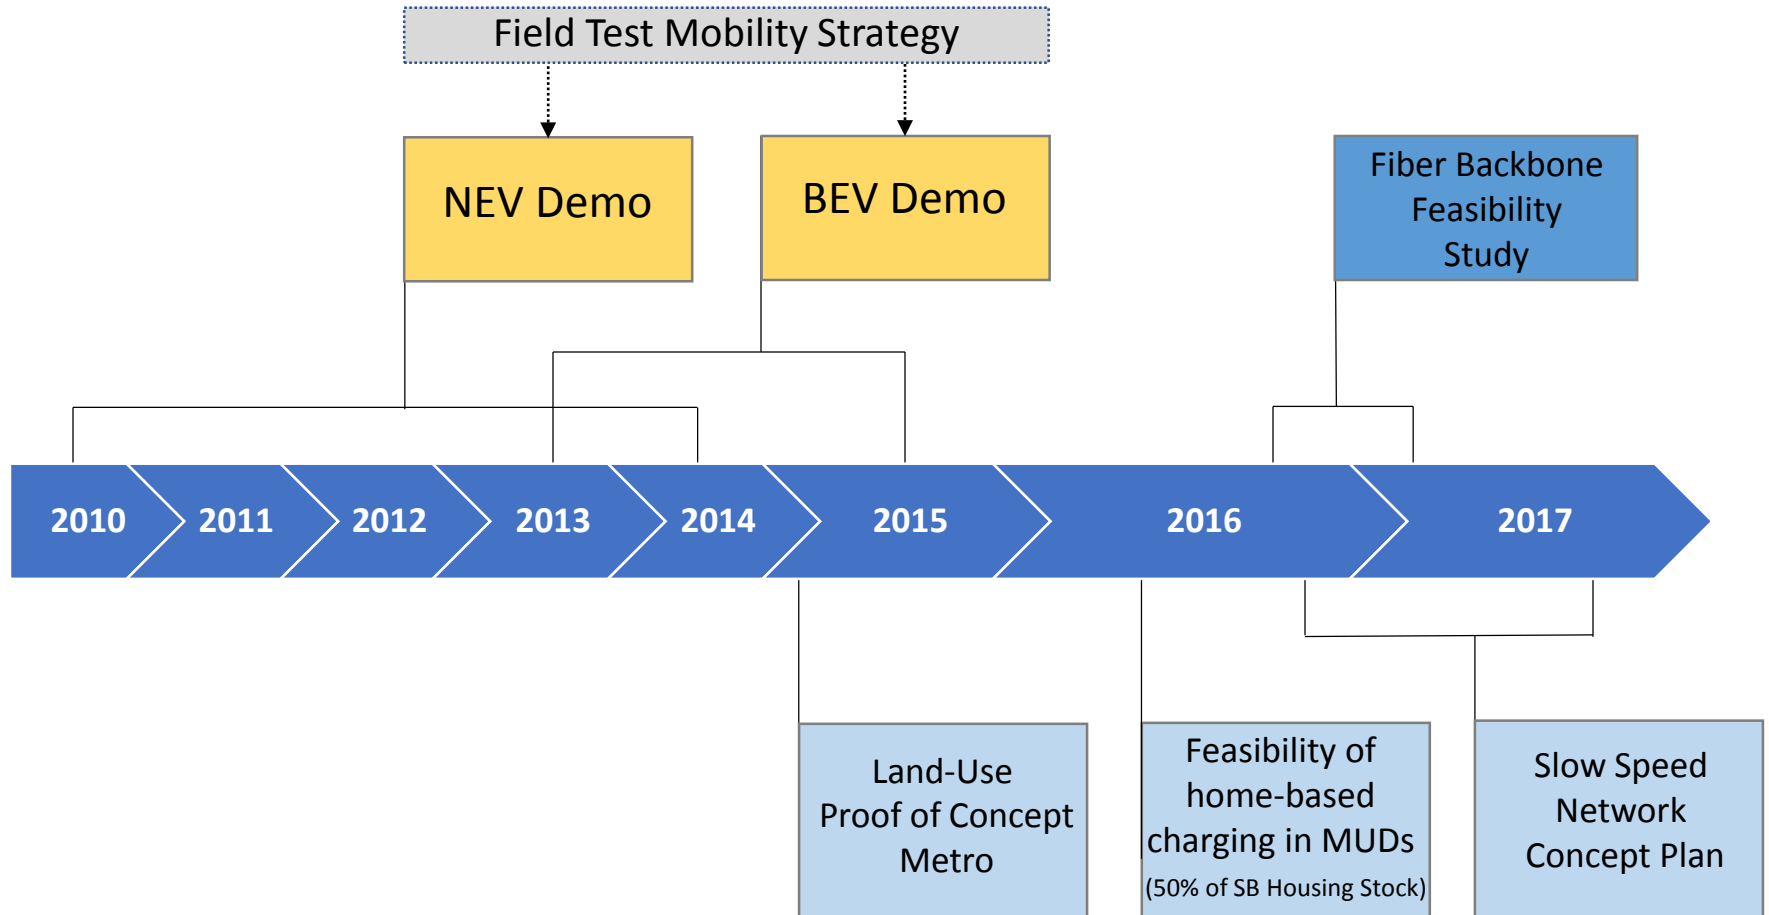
Field Test Mobility Strategy

NEV Demo

BEV Demo

Fiber Backbone Feasibility Study

2010
2011
2012
2013
2014
2015
2016
2017

Land-Use Proof of Concept Metro

Feasibility of home-based charging in MUDs (50% of SB Housing Stock)

Slow Speed Network Concept Plan